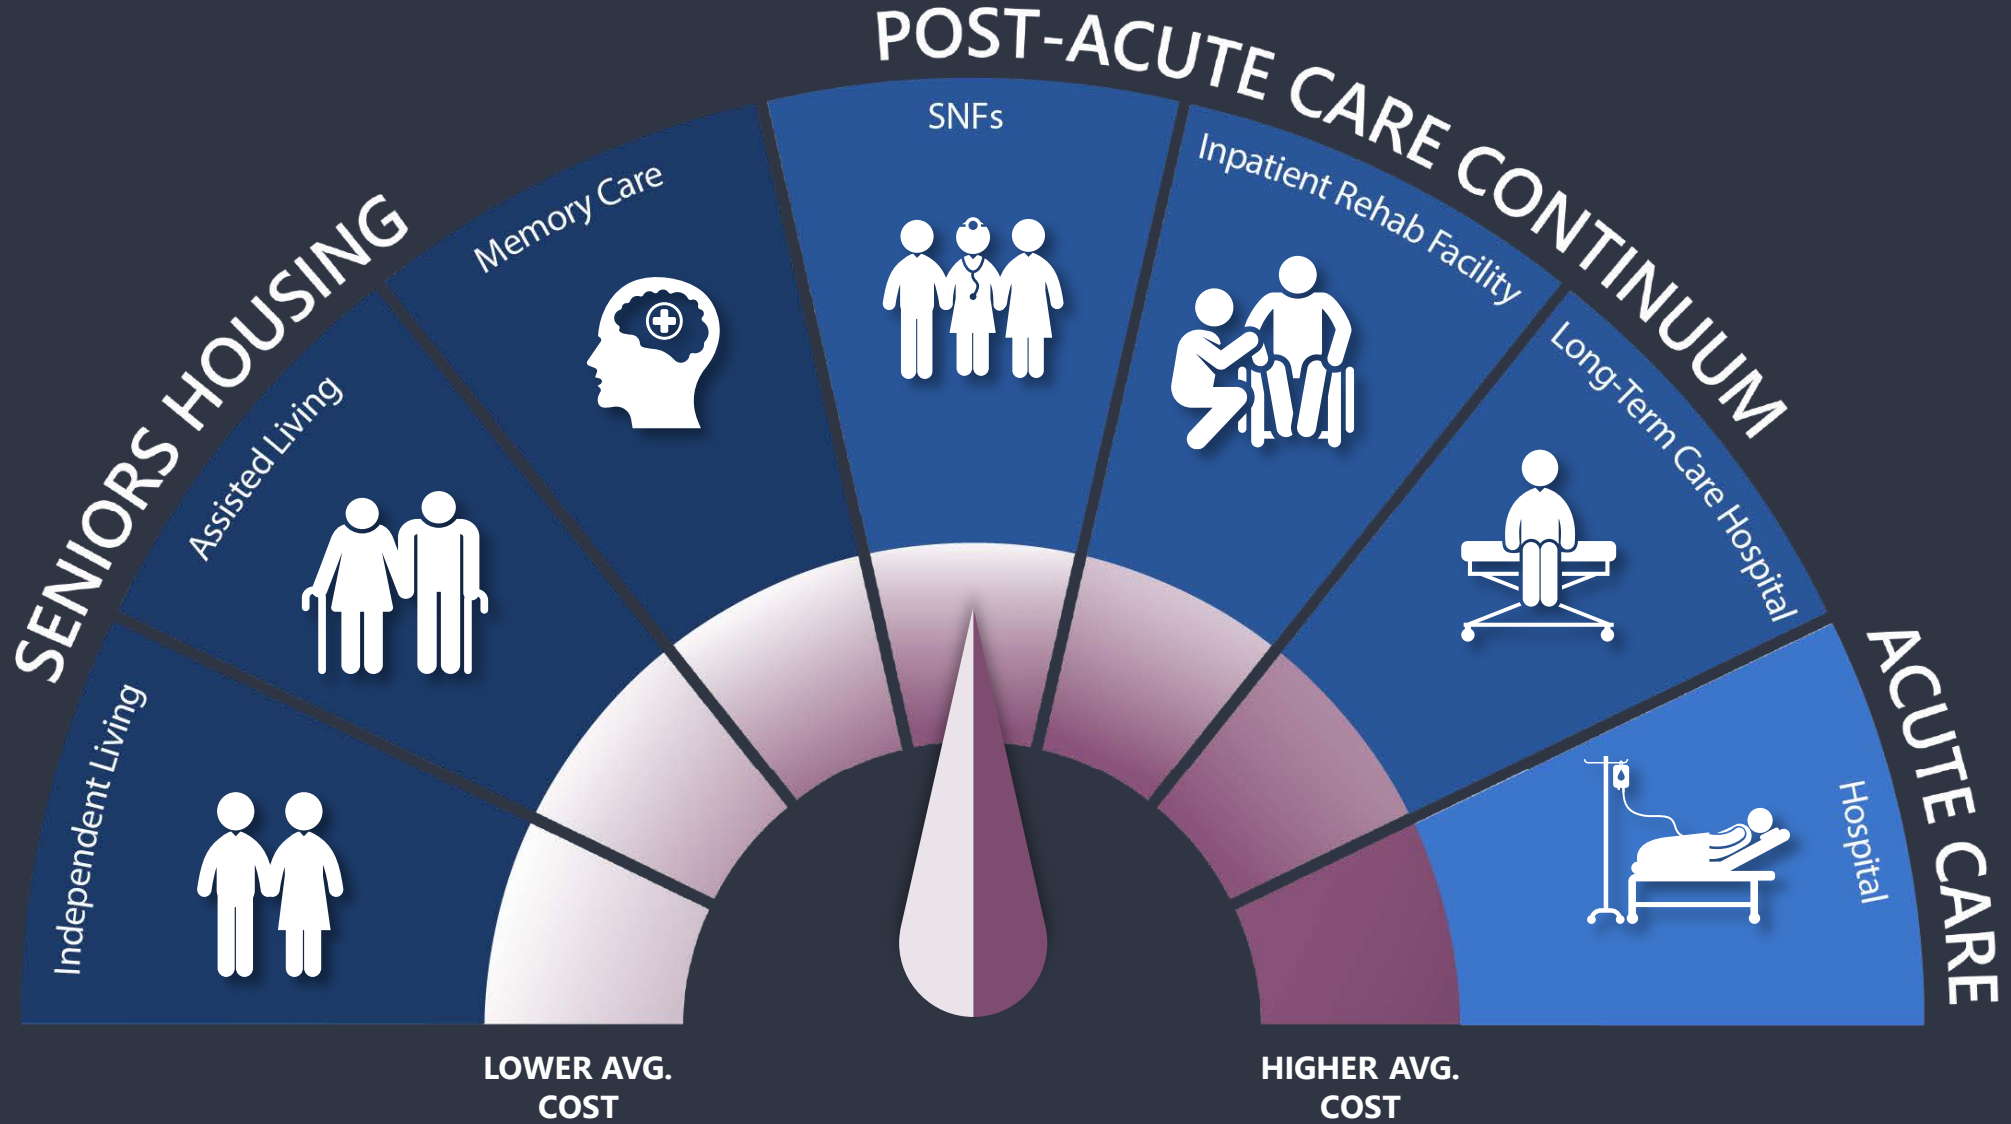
SENIORS HOUSING

POST-ACUTE CARE CONTINUUM

ACUTE CARE

Independent Living

Assisted Living

Memory Care

SNFs

Inpatient Rehab Facility

Long-Term Care Hospital

Hospital

LOWER AVG. COST

HIGHER AVG. COST